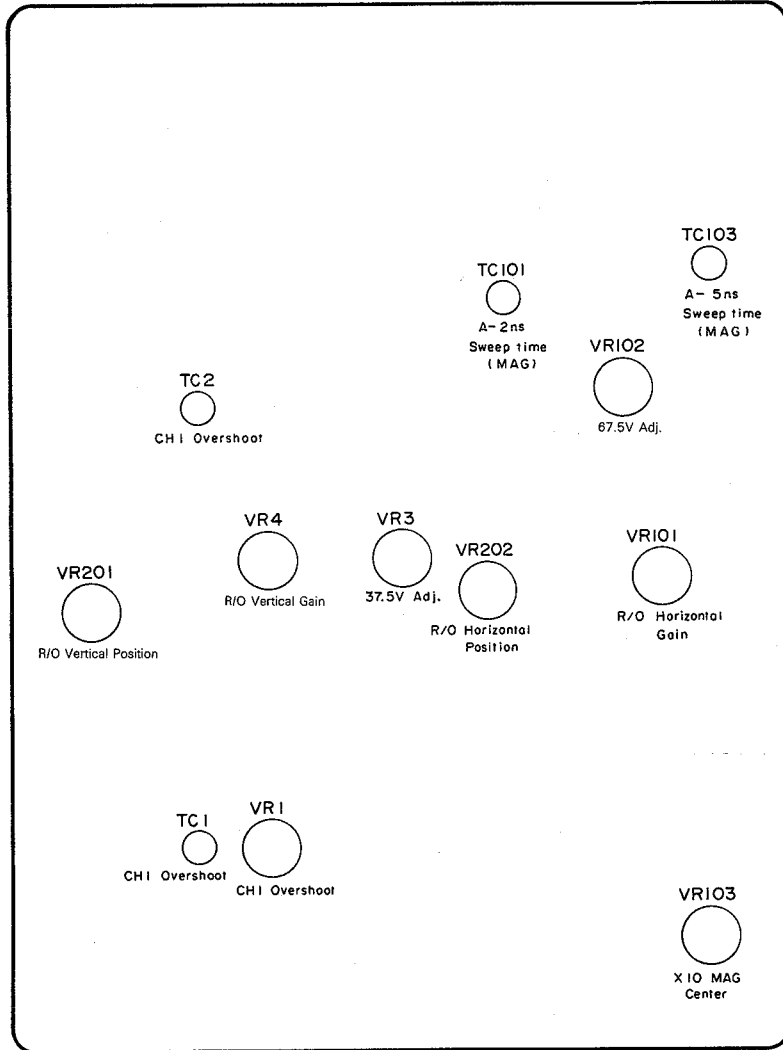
TC103
A- 5ns
Sweep time
(MAG)

TC101
A-2ns
Sweep time
(MAG)

VR102
67.5V Adj.

TC2
CH1 Overshoot

VR4
R/O Vertical Gain

VR3
37.5V Adj.

VR202
R/O Horizontal Position

VR101
R/O Horizontal Gain

VR201
R/O Vertical Position

TC1
CH1 Overshoot

VR1
CH1 Overshoot

VR103
X10 MAG Center